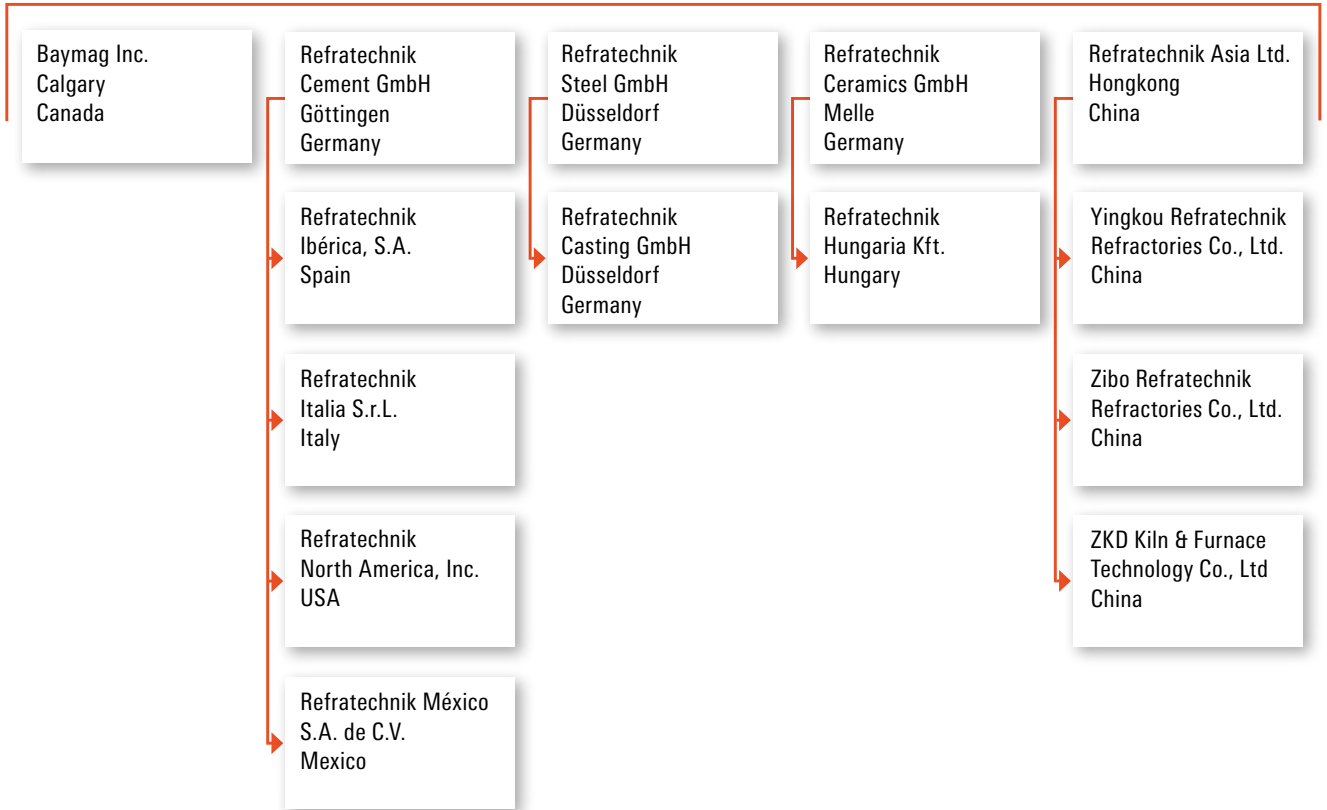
Baymag Inc.
Calgary
Canada

Refratechnik
Cement GmbH
Göttingen
Germany

Refratechnik
Ibérica, S.A.
Spain

Refratechnik
Italia S.r.L.
Italy

Refratechnik
North America, Inc.
USA

Refratechnik México
S.A. de C.V.
Mexico

Refratechnik
Steel GmbH
Düsseldorf
Germany

Refratechnik
Casting GmbH
Düsseldorf
Germany

Refratechnik
Ceramics GmbH
Melle
Germany

Refratechnik
Hungaria Kft.
Hungary

Refratechnik Asia Ltd.
Hongkong
China

Yingkou Refratechnik
Refractories Co., Ltd.
China

Zibo Refratechnik
Refractories Co., Ltd.
China

ZKD Kiln & Furnace
Technology Co., Ltd
China